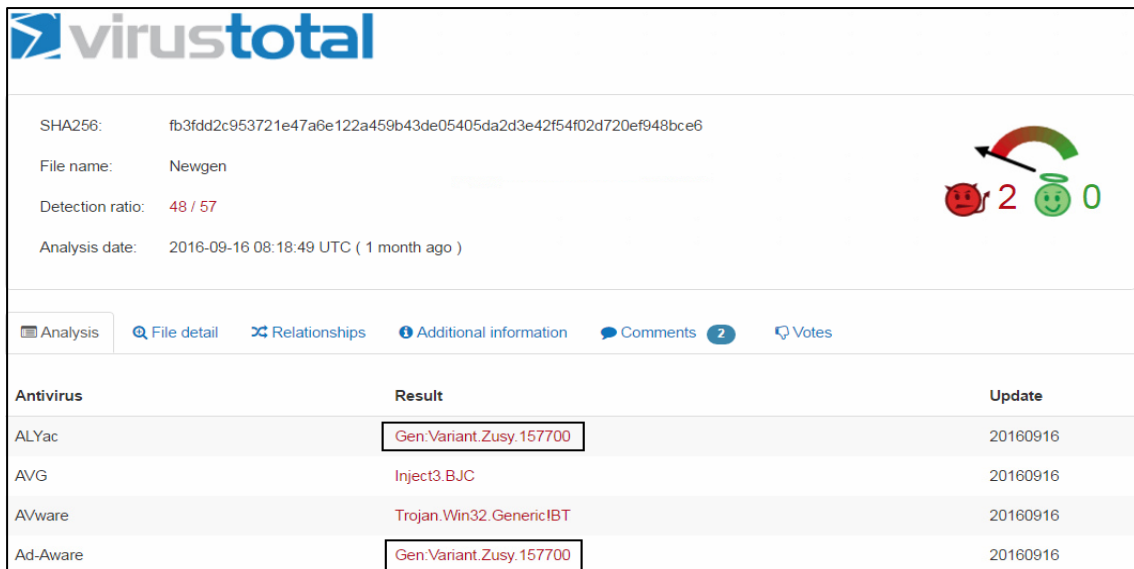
virustotal

SHA256: fb3fdd2c953721e47a6e122a459b43de05405da2d3e42f54f02d720ef948bce6

File name: Newgen

Detection ratio: 48 / 57

Analysis date: 2016-09-16 08:18:49 UTC ( 1 month ago )

2 0

Analysis | File detail | Relationships | Additional information | Comments 2 | Votes

| Antivirus | Result | Update |
|---|---|---|
| ALYac | Gen:Variant.Zusy.157700 | 20160916 |
| AVG | Inject3.BJC | 20160916 |
| AVware | Trojan.Win32.GenericIBT | 20160916 |
| Ad-Aware | Gen:Variant.Zusy.157700 | 20160916 |